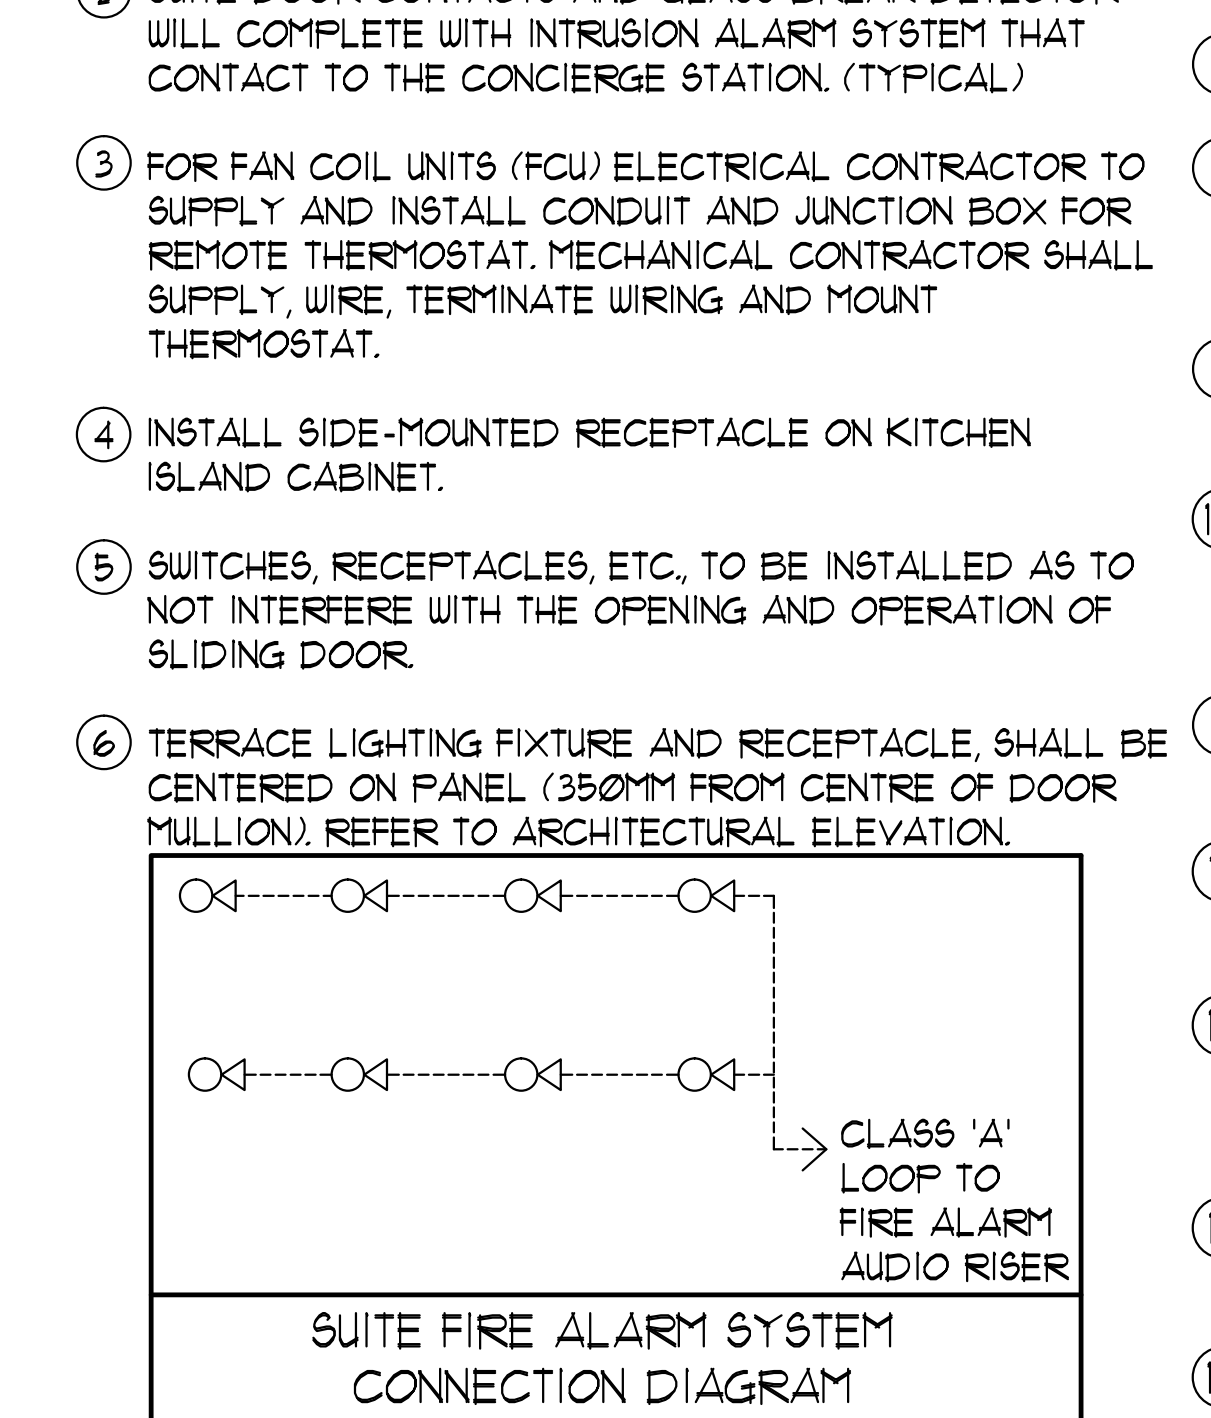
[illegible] WILL COMPLETE WITH INTRUSION ALARM SYSTEM THAT CONTACT TO THE CONCIERGE STATION. (TYPICAL)

3 FOR FAN COIL UNITS (FCU) ELECTRICAL CONTRACTOR TO SUPPLY AND INSTALL CONDUIT AND JUNCTION BOX FOR REMOTE THERMOSTAT. MECHANICAL CONTRACTOR SHALL SUPPLY, WIRE, TERMINATE WIRING AND MOUNT THERMOSTAT.

4 INSTALL SIDE-MOUNTED RECEPTACLE ON KITCHEN ISLAND CABINET.

5 SWITCHES, RECEPTACLES, ETC., TO BE INSTALLED AS TO NOT INTERFERE WITH THE OPENING AND OPERATION OF SLIDING DOOR.

6 TERRACE LIGHTING FIXTURE AND RECEPTACLE, SHALL BE CENTERED ON PANEL (350MM FROM CENTRE OF DOOR MULLION). REFER TO ARCHITECTURAL ELEVATION.

CLASS 'A' LOOP TO FIRE ALARM AUDIO RISER

SUITE FIRE ALARM SYSTEM CONNECTION DIAGRAM